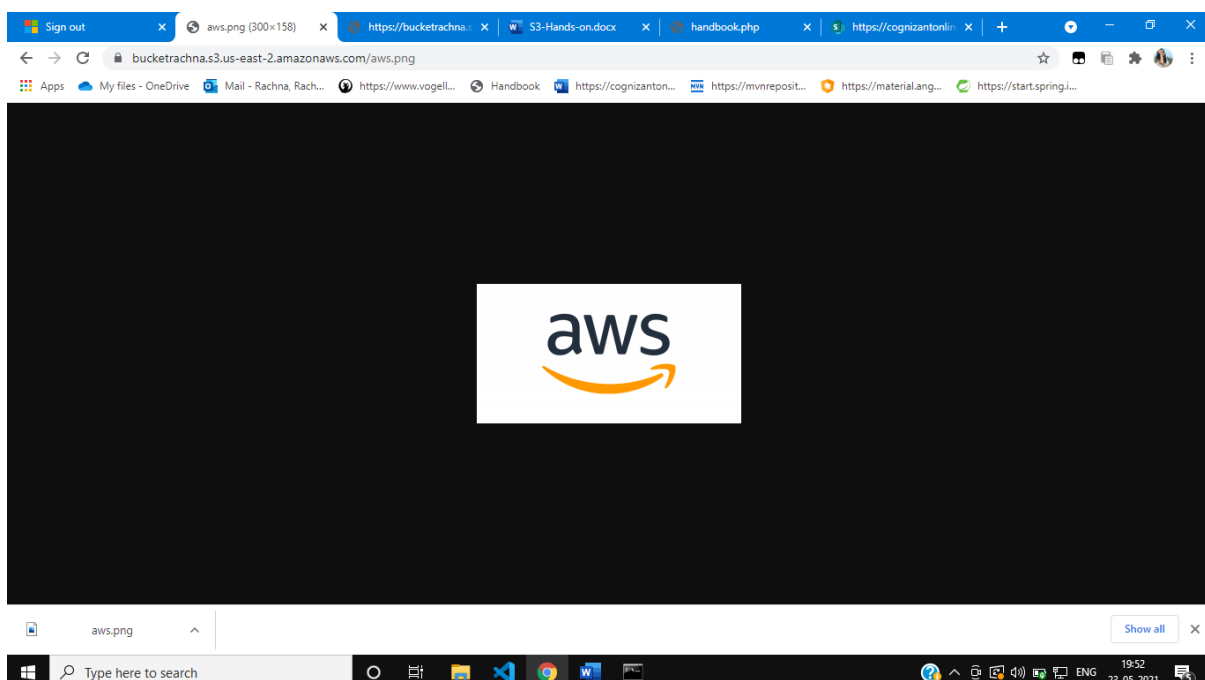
Sign out
aws.png (300×158)
https://bucketrachna.s
S3-Hands-on.docx
handbook.php
https://cognizantonlin
bucketrachna.s3.us-east-2.amazonaws.com/aws.png
Apps
My files - OneDrive
Mail - Rachna, Rach...
https://www.vogell...
Handbook
https://cognizanton...
https://mvnreposit...
https://material.ang...
https://start.spring.i...

aws

aws.png
Show all
Type here to search
ENG
19:52
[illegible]